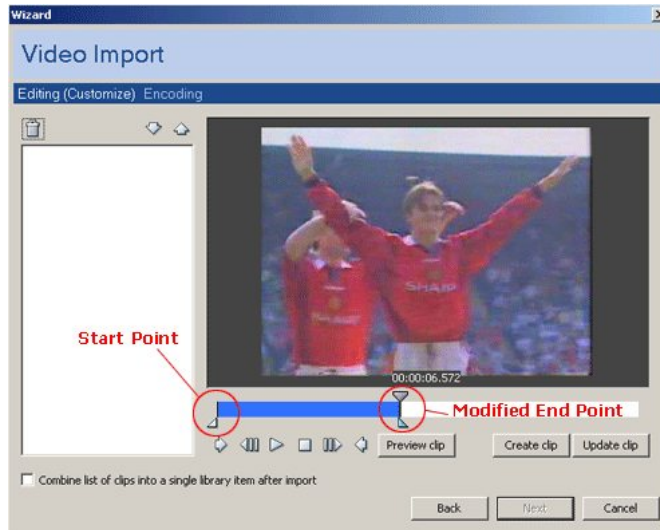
Wizard

Video Import

Editing (Customize) Encoding

SHARP

Start Point

00:00:06.572

Modified End Point

Preview clip

Create clip

Update clip

Combine list of clips into a single library item after import

Back

Next

Cancel